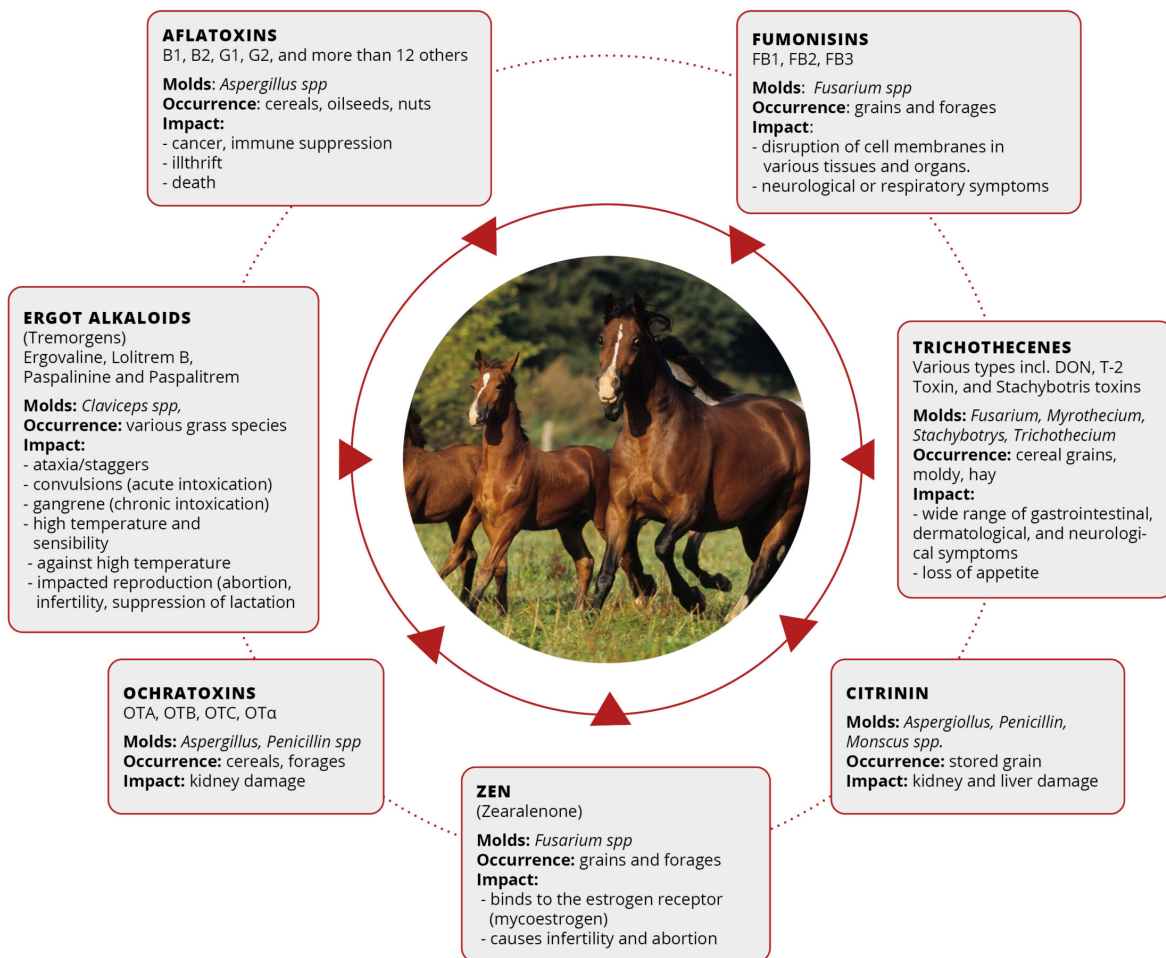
AFLATOXINS
B1, B2, G1, G2, and more than 12 others

Molds: Aspergillus spp
Occurrence: cereals, oilseeds, nuts
Impact:
- cancer, immune suppression
- illthrift
- death

FUMONISINS
FB1, FB2, FB3

Molds: Fusarium spp
Occurrence: grains and forages
Impact:
- disruption of cell membranes in various tissues and organs.
- neurological or respiratory symptoms

ERGOT ALKALOIDS
(Tremorgens)
Ergovaline, Lolitrem B, Paspalinine and Paspalitrem

Molds: Claviceps spp,
Occurrence: various grass species
Impact:
- ataxia/staggers
- convulsions (acute intoxication)
- gangrene (chronic intoxication)
- high temperature and sensibility
- against high temperature
- impacted reproduction (abortion, infertility, suppression of lactation

TRICHOTHECENES
Various types incl. DON, T-2 Toxin, and Stachybotris toxins

Molds: Fusarium, Myrothecium, Stachybotrys, Trichothecium
Occurrence: cereal grains, moldy, hay
Impact:
- wide range of gastrointestinal, dermatological, and neurological symptoms
- loss of appetite

OCHRATOXINS
OTA, OTB, OTC, OTα

Molds: Aspergillus, Penicillin spp
Occurrence: cereals, forages
Impact: kidney damage

CITRININ

Molds: Aspergiollus, Penicillin, Monscus spp.
Occurrence: stored grain
Impact: kidney and liver damage

ZEN
(Zearalenone)

Molds: Fusarium spp
Occurrence: grains and forages
Impact:
- binds to the estrogen receptor (mycoestrogen)
- causes infertility and abortion